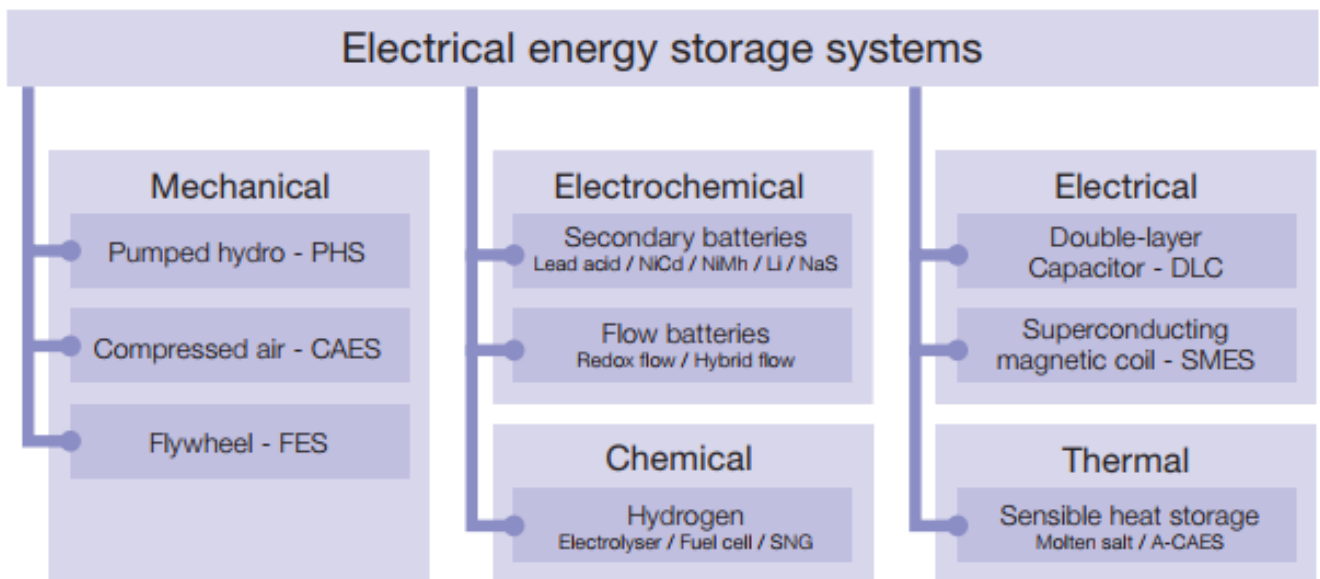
Electrical energy storage systems

Mechanical

Pumped hydro - PHS

Compressed air - CAES

Flywheel - FES

Electrochemical

Secondary batteries
Lead acid / NiCd / NiMh / Li / NaS

Flow batteries
Redox flow / Hybrid flow

Chemical

Hydrogen
Electrolyser / Fuel cell / SNG

Electrical

Double-layer Capacitor - DLC

Superconducting magnetic coil - SMES

Thermal

Sensible heat storage
Molten salt / A-CAES